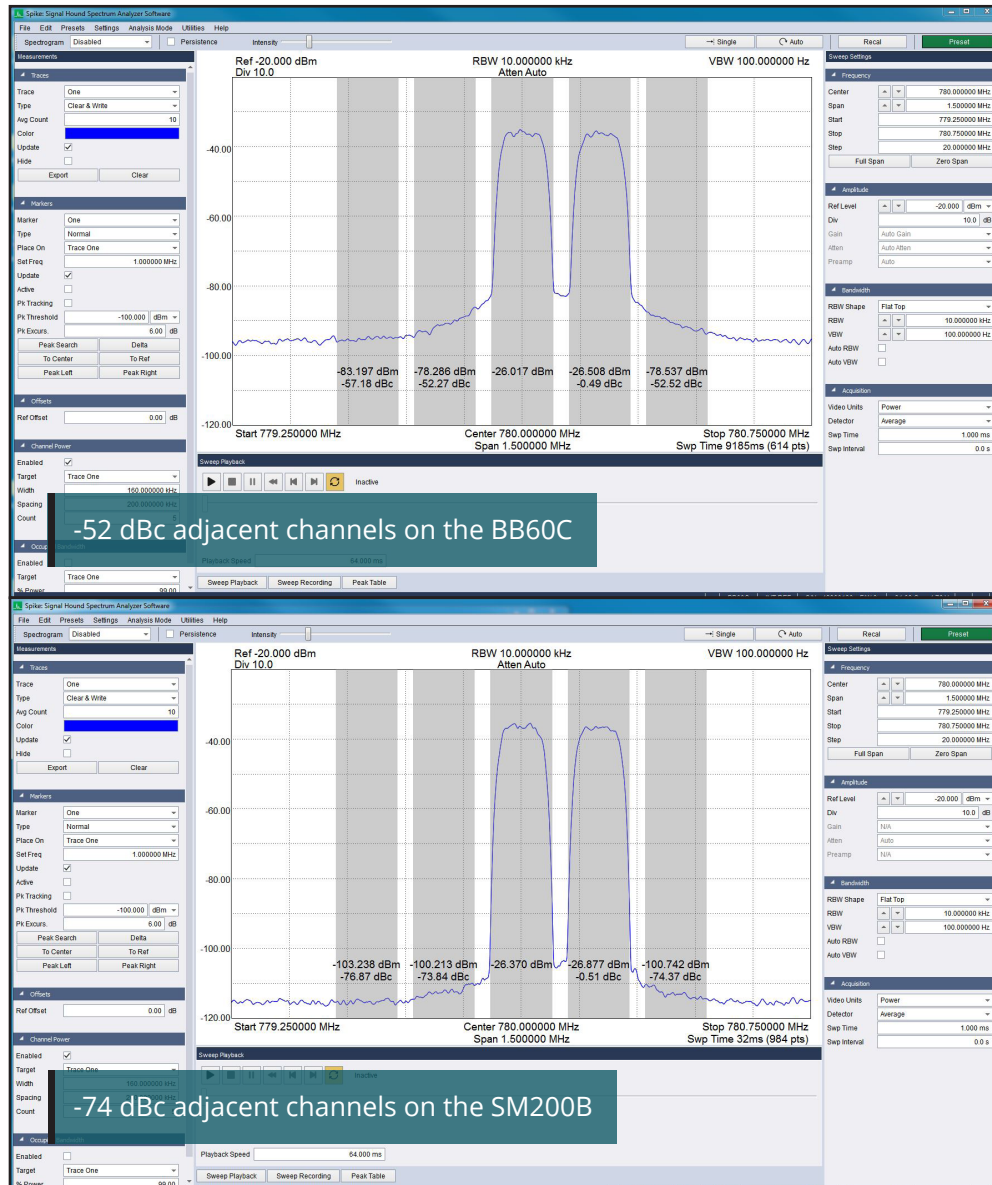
Spike: Signal Hound Spectrum Analyzer Software
File Edit Presets Settings Analysis Mode Utilities Help
Spectrogram Disabled Persistence Intensity
Single Auto Recal Preset
Measurements
Traces
Trace One
Type Clear & Write
Avg Count 10
Color
Update
Hide
Export Clear
Markers
Marker One
Type Normal
Place On Trace One
Set Freq 1.000000 MHz
Update
Active
Pk Tracking
Pk Threshold -100.000 dBm
Pk Excurs. 6.00 dB
Peak Search Delta
To Center To Ref
Peak Left Peak Right
Offsets
Ref Offset 0.00 dB
Channel Power
Enabled
Target Trace One
Width 160.000000 kHz
Spacing 200.000000 kHz
Count
Occupied Bandwidth
Enabled
Target Trace One
% Power 99.00

Ref -20.000 dBm
Div 10.0
RBW 10.000000 kHz
Atten Auto
VBW 100.000000 Hz
-40.00
-60.00
-80.00
-100.00
-120.00
-83.197 dBm -57.18 dBc
-78.286 dBm -52.27 dBc
-26.017 dBm
-26.508 dBm -0.49 dBc
-78.537 dBm -52.52 dBc
Start 779.250000 MHz
Center 780.000000 MHz
Span 1.500000 MHz
Stop 780.750000 MHz
Swp Time 9185ms (614 pts)
Sweep Playback
Inactive
-52 dBc adjacent channels on the BB60C
Playback Speed 64.000 ms
Sweep Playback Sweep Recording Peak Table

Sweep Settings
Frequency
Center 780.000000 MHz
Span 1.500000 MHz
Start 779.250000 MHz
Stop 780.750000 MHz
Step 20.000000 MHz
Full Span Zero Span
Amplitude
Ref Level -20.000 dBm
Div 10.0 dB
Gain Auto Gain
Atten Auto Atten
Preamp Auto
Bandwidth
RBW Shape Flat Top
RBW 10.000000 kHz
VBW 100.000000 Hz
Auto RBW
Auto VBW
Acquisition
Video Units Power
Detector Average
Swp Time 1.000 ms
Swp Interval 0.0 s

Spike: Signal Hound Spectrum Analyzer Software
File Edit Presets Settings Analysis Mode Utilities Help
Spectrogram Disabled Persistence Intensity
Single Auto Recal Preset
Measurements
Traces
Trace One
Type Clear & Write
Avg Count 10
Color
Update
Hide
Export Clear
Markers
Marker One
Type Normal
Place On Trace One
Set Freq 1.000000 MHz
Update
Active
Pk Tracking
Pk Threshold -100.000 dBm
Pk Excurs. 6.00 dB
Peak Search Delta
To Center To Ref
Peak Left Peak Right
Offsets
Ref Offset 0.00 dB
Channel Power
Enabled
Target Trace One
Width 160.000000 kHz
Spacing
Count
Occupied Bandwidth
Enabled
Target Trace One
% Power 99.00

Ref -20.000 dBm
Div 10.0
RBW 10.000000 kHz
Atten Auto
VBW 100.000000 Hz
-40.00
-60.00
-80.00
-100.00
-120.00
-103.238 dBm -76.87 dBc
-100.213 dBm -73.84 dBc
-26.370 dBm
-26.877 dBm -0.51 dBc
-100.742 dBm -74.37 dBc
Start 779.250000 MHz
Center 780.000000 MHz
Span 1.500000 MHz
Stop 780.750000 MHz
Swp Time 32ms (984 pts)
Sweep Playback
Inactive
-74 dBc adjacent channels on the SM200B
Playback Speed 64.000 ms
Sweep Playback Sweep Recording Peak Table

Sweep Settings
Frequency
Center 780.000000 MHz
Span 1.500000 MHz
Start 779.250000 MHz
Stop 780.750000 MHz
Step 20.000000 MHz
Full Span Zero Span
Amplitude
Ref Level -20.000 dBm
Div 10.0 dB
Gain N/A
Atten Auto
Preamp N/A
Bandwidth
RBW Shape Flat Top
RBW 10.000000 kHz
VBW 100.000000 Hz
Auto RBW
Auto VBW
Acquisition
Video Units Power
Detector Average
Swp Time 1.000 ms
Swp Interval 0.0 s